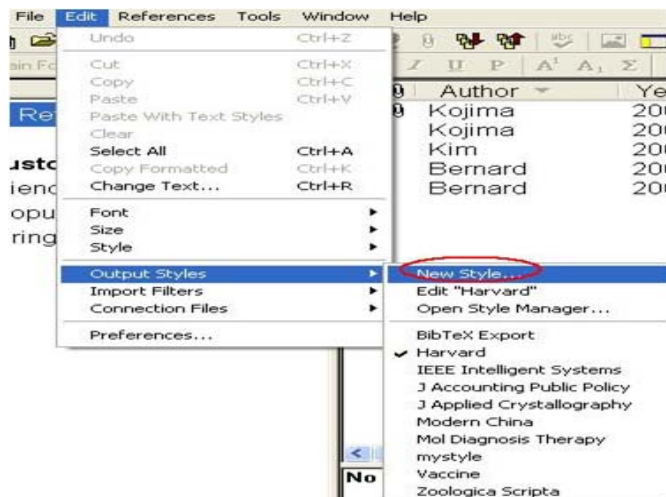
File Edit References Tools Window Help

Undo Ctrl+Z
Cut Ctrl+X
Copy Ctrl+C
Paste Ctrl+V
Paste With Text Styles
Clear
Select All Ctrl+A
Copy Formatted Ctrl+K
Change Text... Ctrl+R
Font
Size
Style
Output Styles
Import Filters
Connection Files
Preferences...

New Style...
Edit "Harvard"
Open Style Manager...
BibTeX Export
Harvard
IEEE Intelligent Systems
J Accounting Public Policy
J Applied Crystallography
Modern China
Mol Diagnosis Therapy
mystyle
Vaccine
Zoologica Scripta

ain Fo
Re
usto
ienc
opu
ring

Author
Kojima
Kojima
Kim
Bernard
Bernard

Ye
20
20
20
20
20

No